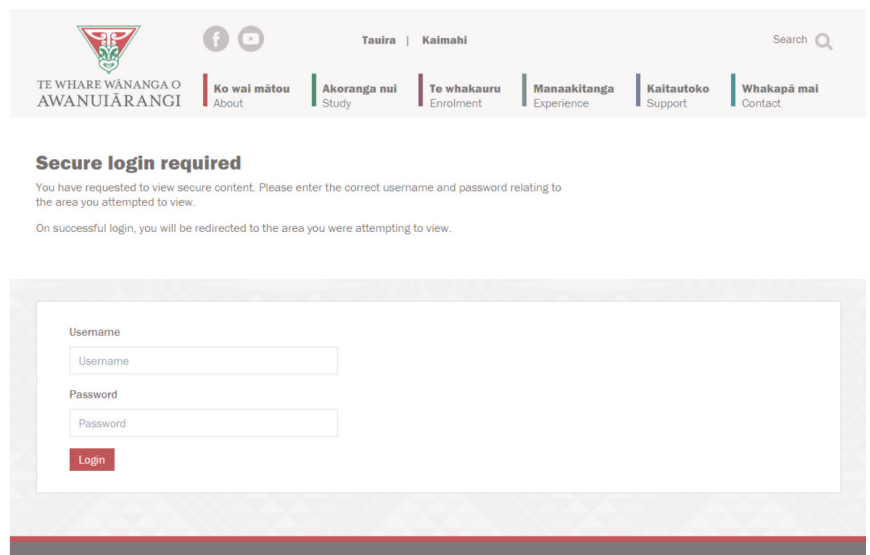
TE WHARE WĀNANGA O AWANUIĀRANGI

Tauira | Kaimahi

Search

Ko wai mātou
About

Akoranga nui
Study

Te whakauru
Enrolment

Manaakitanga
Experience

Kaitautoko
Support

Whakapā mai
Contact

Secure login required

You have requested to view secure content. Please enter the correct username and password relating to the area you attempted to view.

On successful login, you will be redirected to the area you were attempting to view.

Username

Username

Password

Password

Login